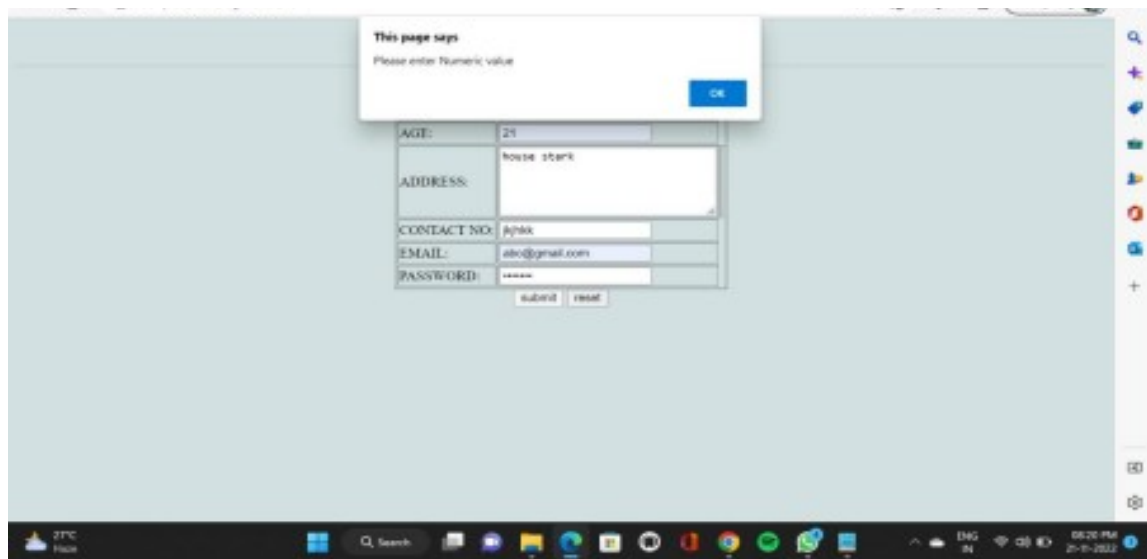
This page says
Please enter Numeric value
OK

| AGE: | 21 |
|---|---|
| ADDRESS: | house stark |
| CONTACT NO: | jkjhkk |
| EMAIL: | abc@gmail.com |
| PASSWORD: | •••••• |

submit reset

27°C
Haze
Search
ENG
IN
08:20 PM
21-11-2022